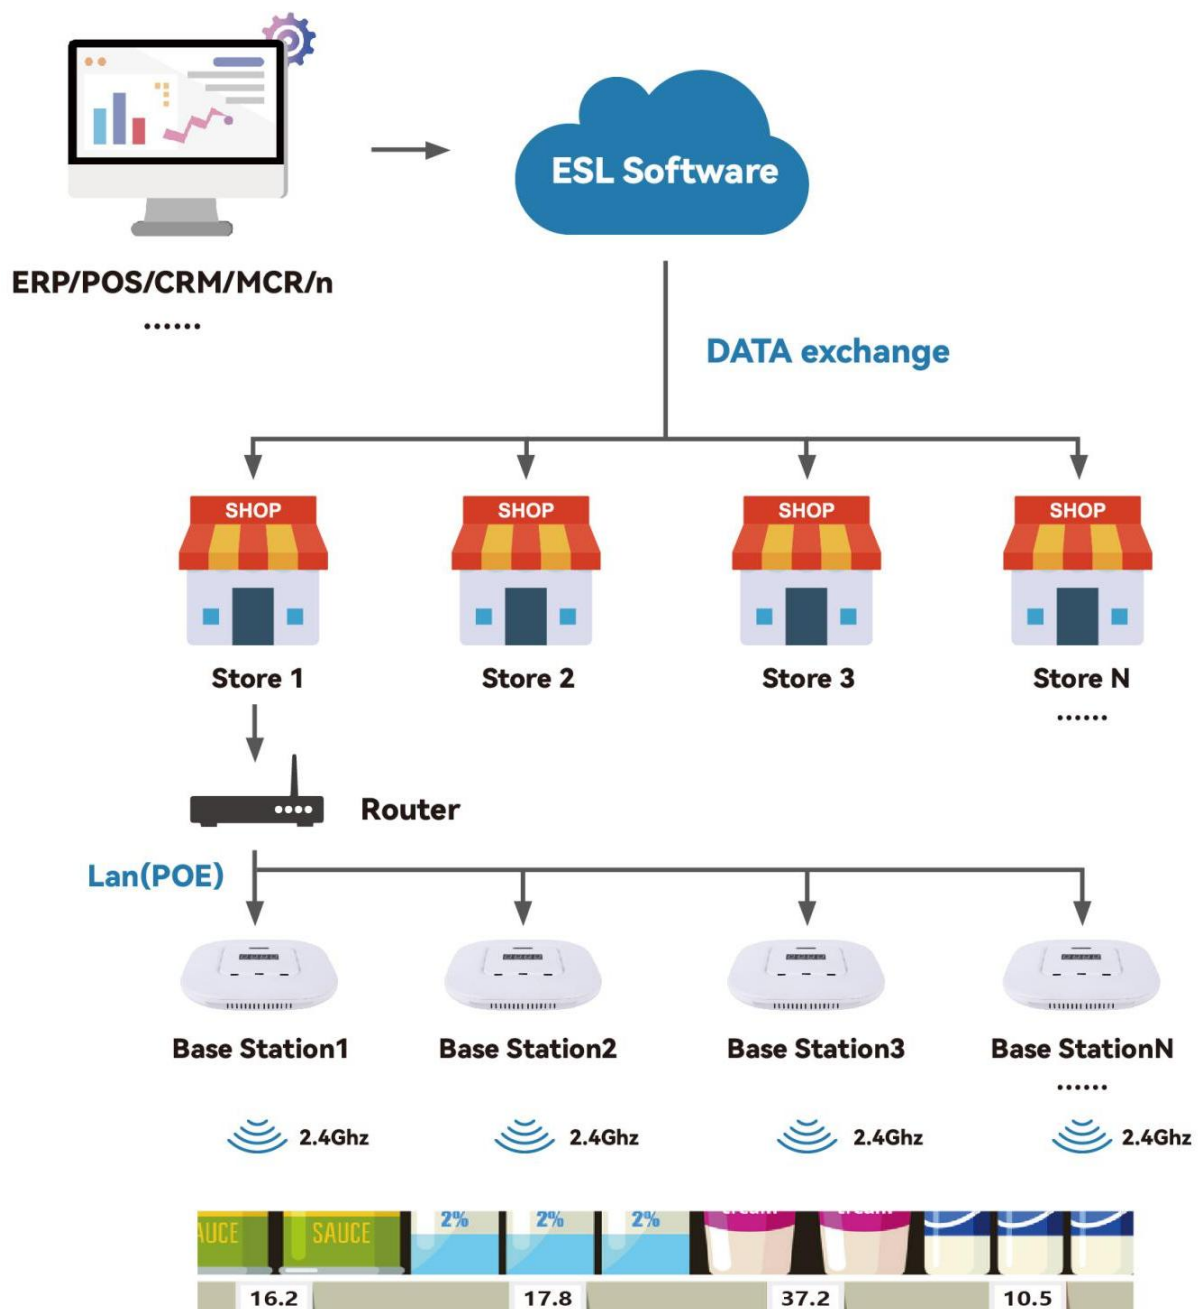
ESL Software

ERP/POS/CRM/MCR/n
......

DATA exchange

SHOP
Store 1

SHOP
Store 2

SHOP
Store 3

SHOP
Store N
......

Router

Lan(POE)

Base Station1

Base Station2

Base Station3

Base StationN
......

2.4Ghz

2.4Ghz

2.4Ghz

2.4Ghz

AUCE SAUCE 2% 2% 2%

16.2 17.8 37.2 10.5